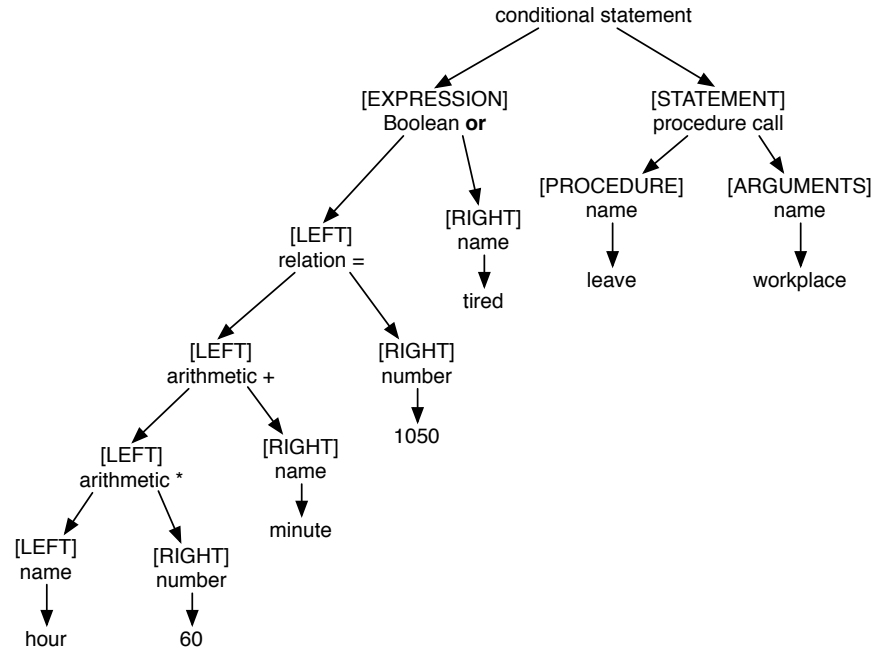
conditional statement

[EXPRESSION]
Boolean **or**

[STATEMENT]
procedure call

[PROCEDURE]
name

leave

[ARGUMENTS]
name

workplace

[LEFT]
relation =

[RIGHT]
name

tired

[LEFT]
arithmetic +

[RIGHT]
number

1050

[LEFT]
arithmetic *

[RIGHT]
name

minute

[LEFT]
name

hour

[RIGHT]
number

60